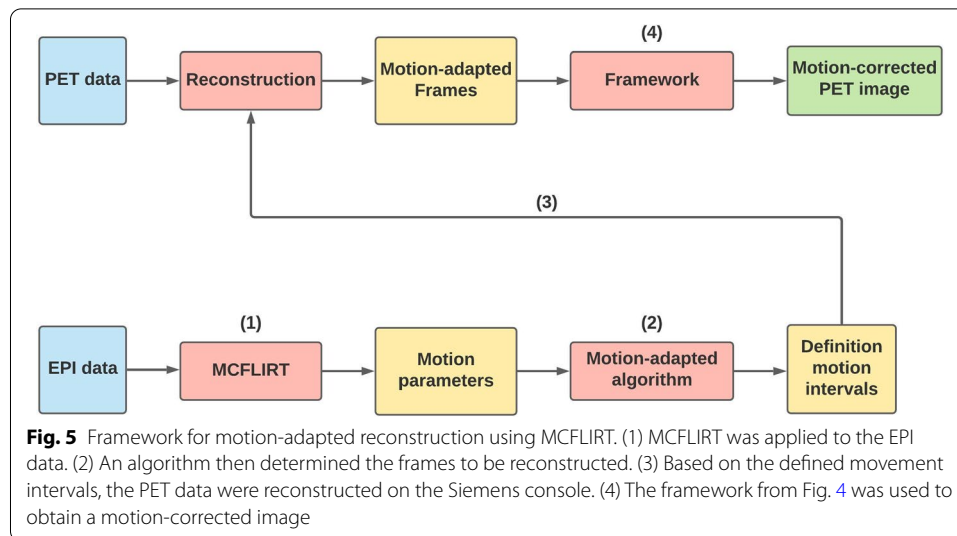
PET data

Reconstruction

Motion-adapted Frames

(4)

Framework

Motion-corrected PET image

(3)

(1)

(2)

EPI data

MCFLIRT

Motion parameters

Motion-adapted algorithm

Definition motion intervals

**Fig. 5** Framework for motion-adapted reconstruction using MCFLIRT. (1) MCFLIRT was applied to the EPI data. (2) An algorithm then determined the frames to be reconstructed. (3) Based on the defined movement intervals, the PET data were reconstructed on the Siemens console. (4) The framework from Fig. 4 was used to obtain a motion-corrected image